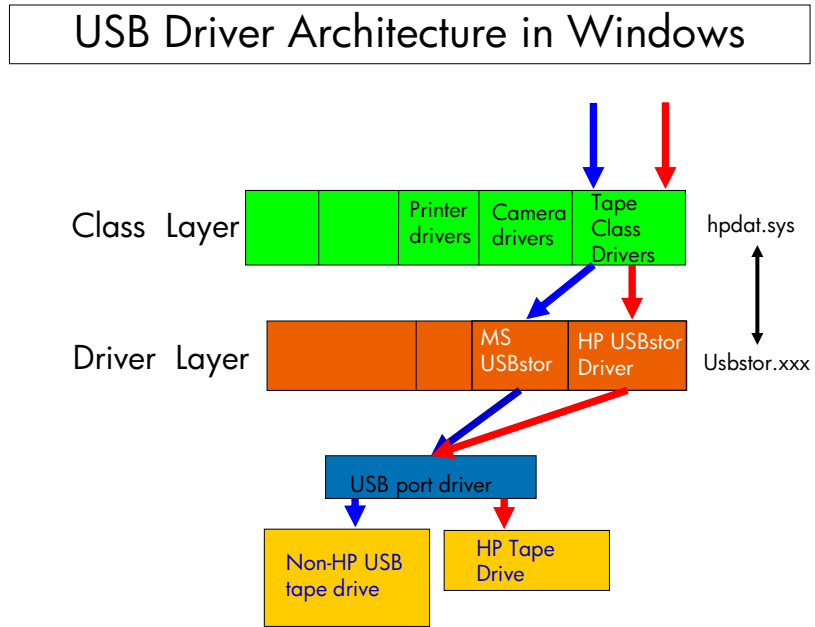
USB Driver Architecture in Windows

Class Layer

Printer drivers

Camera drivers

Tape Class Drivers

hpdat.sys

Driver Layer

MS USBstor

HP USBstor Driver

Usbstor.xxx

USB port driver

Non-HP USB tape drive

HP Tape Drive